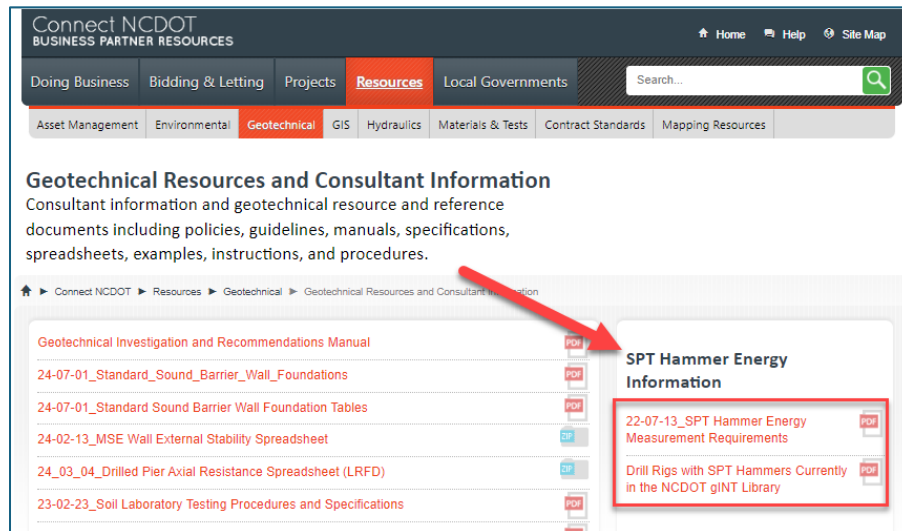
Connect NCDOT
BUSINESS PARTNER RESOURCES

Home Help Site Map

Doing Business Bidding & Letting Projects Resources Local Governments

Search...

Asset Management Environmental Geotechnical GIS Hydraulics Materials & Tests Contract Standards Mapping Resources

Geotechnical Resources and Consultant Information

Consultant information and geotechnical resource and reference documents including policies, guidelines, manuals, specifications, spreadsheets, examples, instructions, and procedures.

► Connect NCDOT ► Resources ► Geotechnical ► Geotechnical Resources and Consultant In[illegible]

Geotechnical Investigation and Recommendations Manual PDF
24-07-01_Standard_Sound_Barrier_Wall_Foundations PDF
24-07-01_Standard Sound Barrier Wall Foundation Tables PDF
24-02-13_MSE Wall External Stability Spreadsheet ZIP
24_03_04_Drilled Pier Axial Resistance Spreadsheet (LRFD) ZIP
23-02-23_Soil Laboratory Testing Procedures and Specifications PDF

SPT Hammer Energy Information

22-07-13_SPT Hammer Energy Measurement Requirements PDF
Drill Rigs with SPT Hammers Currently in the NCDOT gINT Library PDF